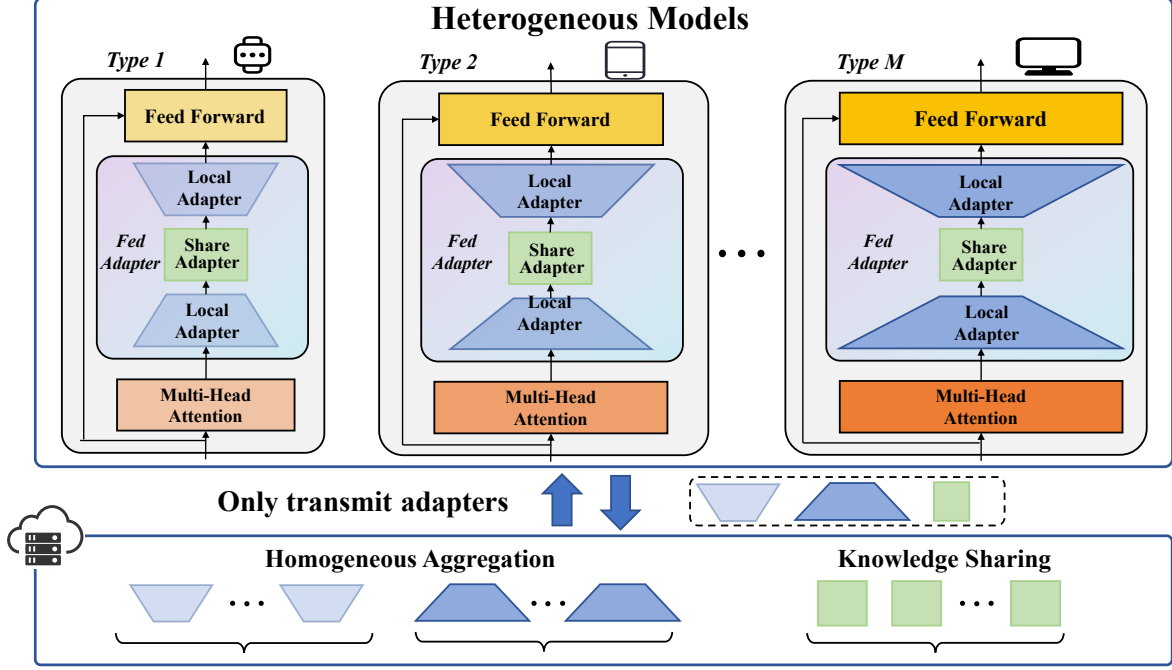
Heterogeneous Models

Type 1

Feed Forward

Local Adapter

Fed Adapter

Share Adapter

Local Adapter

Multi-Head Attention

Type 2

Feed Forward

Local Adapter

Fed Adapter

Share Adapter

Local Adapter

Multi-Head Attention

• • •

Type M

Feed Forward

Local Adapter

Fed Adapter

Share Adapter

Local Adapter

Multi-Head Attention

Only transmit adapters

Homogeneous Aggregation

• • •

• • •

Knowledge Sharing

• • •